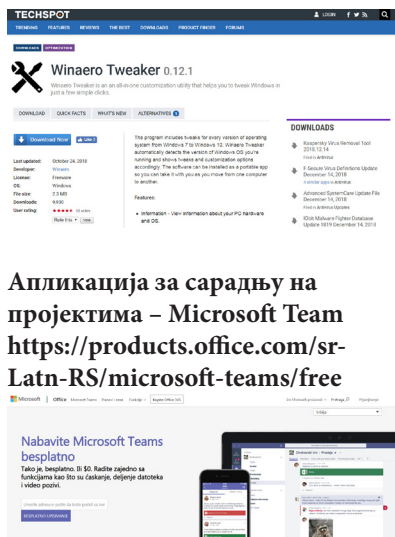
TECHSPOT

LOGIN

TRENDING FEATURES REVIEWS THE BEST DOWNLOADS PRODUCT FINDER FORUMS

DOWNLOAD OPTIMIZATION

Winaero Tweaker 0.12.1

Winaero Tweaker is an all-in-one customization utility that helps you to tweak Windows in just a few simple clicks.

DOWNLOAD QUICK FACTS WHAT'S NEW ALTERNATIVES

Download Now

Last updated: October 24, 2018
Developer: Winaero
License: Freeware
OS: Windows
File size: 7.3 MB
Downloads: 9,930
User rating: 10 votes

The program includes tweaks for every version of operating system from Windows 7 to Windows 10. Winaero Tweaker automatically detects the version of Windows OS you're running and shows tweaks and customization options accordingly. The software can be installed as a portable app so you can take it with you as you move from one computer to another.

Features:

Information - View information about your PC hardware and OS.

DOWNLOADS

Kaspersky Virus Removal Tool 2018.12.14

F-Secure Virus Definitions Update December 14, 2018

Advanced SystemCare Update File December 14, 2018

IObit Malware Fighter Database Update 1919 December 14, 2018

Апликација за сарадњу на пројектима – Microsoft Team https://products.office.com/sr-Latn-RS/microsoft-teams/free

Microsoft | Office

Nabavite Microsoft Teams besplatno

Tako je, besplatno. Iz $0. Radite zajedno sa funkcijama kao što su ćaskanje, deljenje datoteka i video pozivi.

REGISTRUJTE SE BESPLATNO